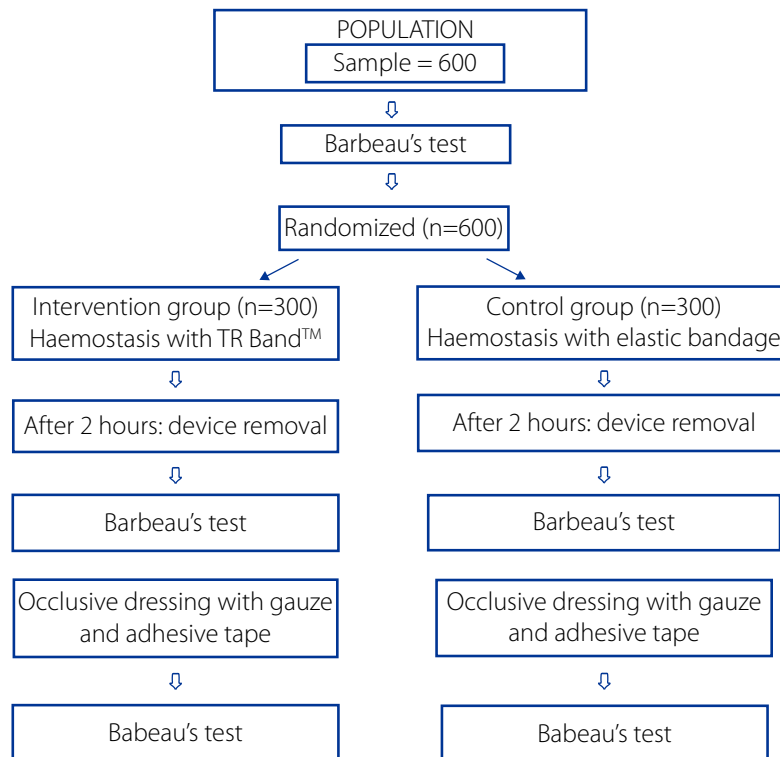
POPULATION
Sample = 600

Barbeau's test

Randomized (n=600)

Intervention group (n=300)
Haemostasis with TR Band™

After 2 hours: device removal

Barbeau's test

Occlusive dressing with gauze and adhesive tape

Babeau's test

Control group (n=300)
Haemostasis with elastic bandage

After 2 hours: device removal

Barbeau's test

Occlusive dressing with gauze and adhesive tape

Babeau's test